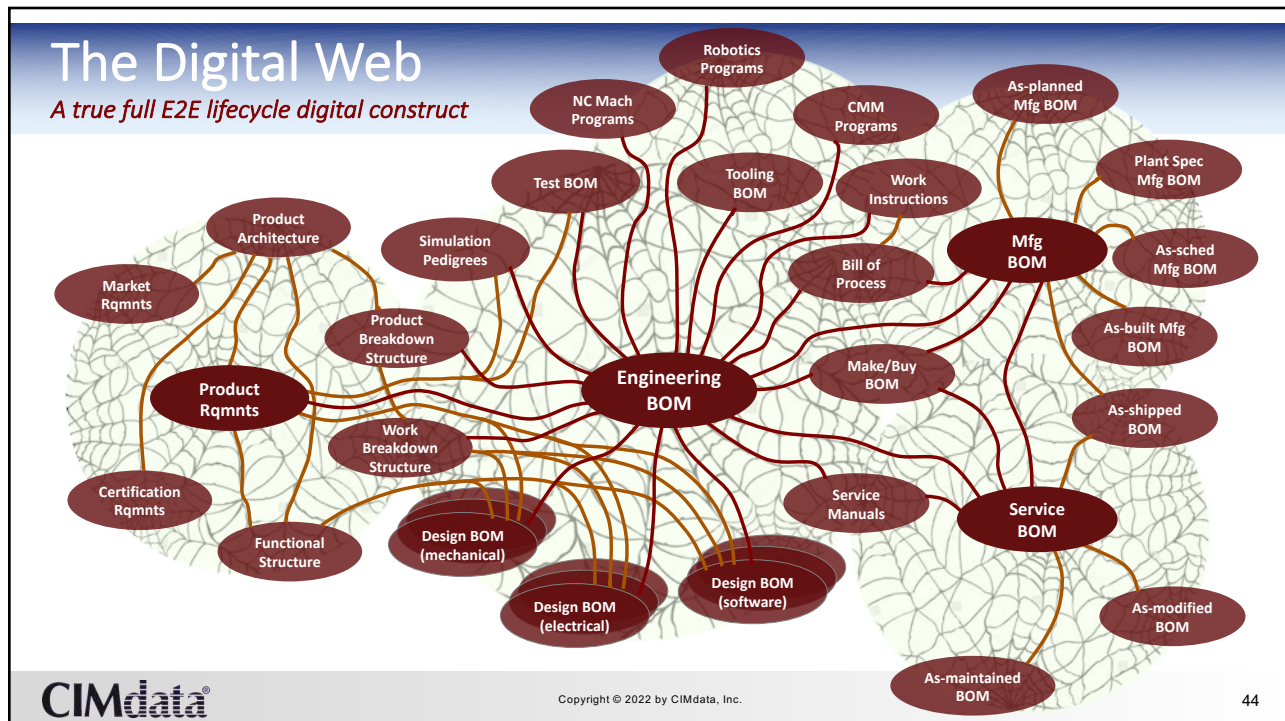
The Digital Web

A true full E2E lifecycle digital construct

Robotics Programs

NC Mach Programs

CMM Programs

As-planned Mfg BOM

Test BOM

Tooling BOM

Work Instructions

Plant Spec Mfg BOM

Product Architecture

Simulation Pedigrees

Mfg BOM

As-sched Mfg BOM

Market Rqmnts

Bill of Process

Product Breakdown Structure

As-built Mfg BOM

Product Rqmnts

Engineering BOM

Make/Buy BOM

As-shipped BOM

Work Breakdown Structure

Certification Rqmnts

Service Manuals

Service BOM

Design BOM (mechanical)

Functional Structure

Design BOM (software)

Design BOM (electrical)

As-modified BOM

As-maintained BOM

CIMdata®

Copyright © 2022 by CIMdata, Inc.

44